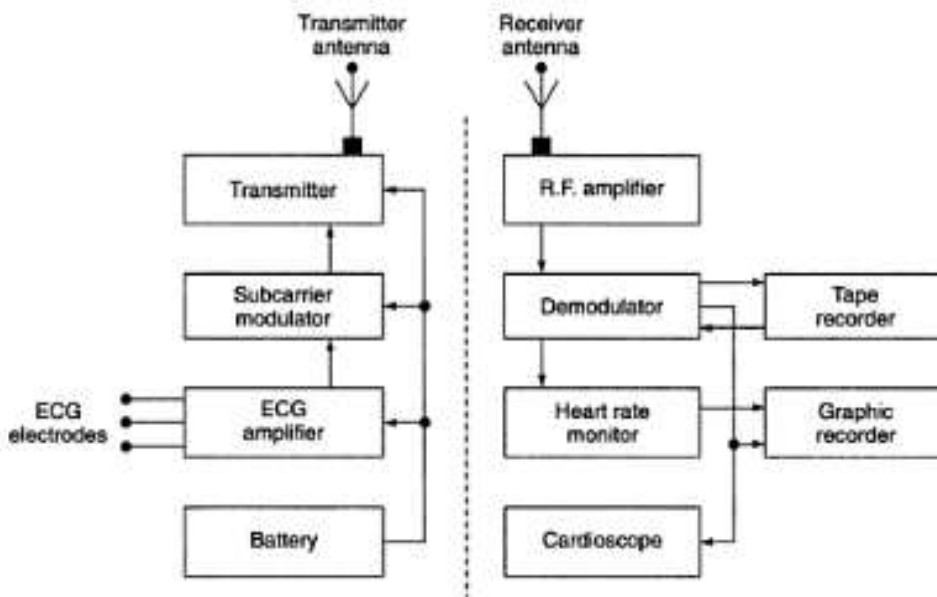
Transmitter antenna

Receiver antenna

Transmitter

Subcarrier modulator

ECG electrodes

ECG amplifier

Battery

R.F. amplifier

Demodulator

Tape recorder

Heart rate monitor

Graphic recorder

Cardioscope